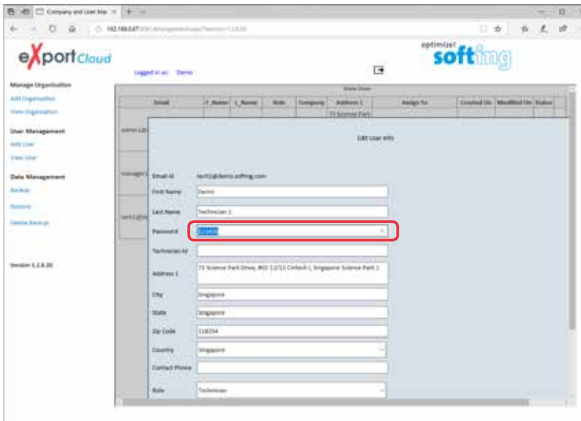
Company and User Ma ×

192.168.0.47

eXport Cloud

optimize! softing

Logged in as: Demo

Manage Organisation
Add Organisation
View Organisation

User Management
Add User
View User

Data Management
Backup
Restore
Delete Backup

Version 1.1.0.20

Show User

| Email | F_Name | L_Name | Role | Company | Address 1 | Assign To | Created On | Modified On | Status |
|---|---|---|---|---|---|---|---|---|---|
| admin1@ | | | | | 73 Science Park | | | | |
| manager1 | | | | | | | | | |
| tech1@ | | | | | | | | | |

Edit User Info

Email Id tech1@demo.softing.com
First Name Demo
Last Name Technician 1
Password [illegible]
Technician Id
Address 1 73 Science Park Drive, #02-12/13 Cintech I, Singapore Science Park 1
City Singapore
State Singapore
Zip Code 118254
Country Singapore
Contact Phone
Role Technician